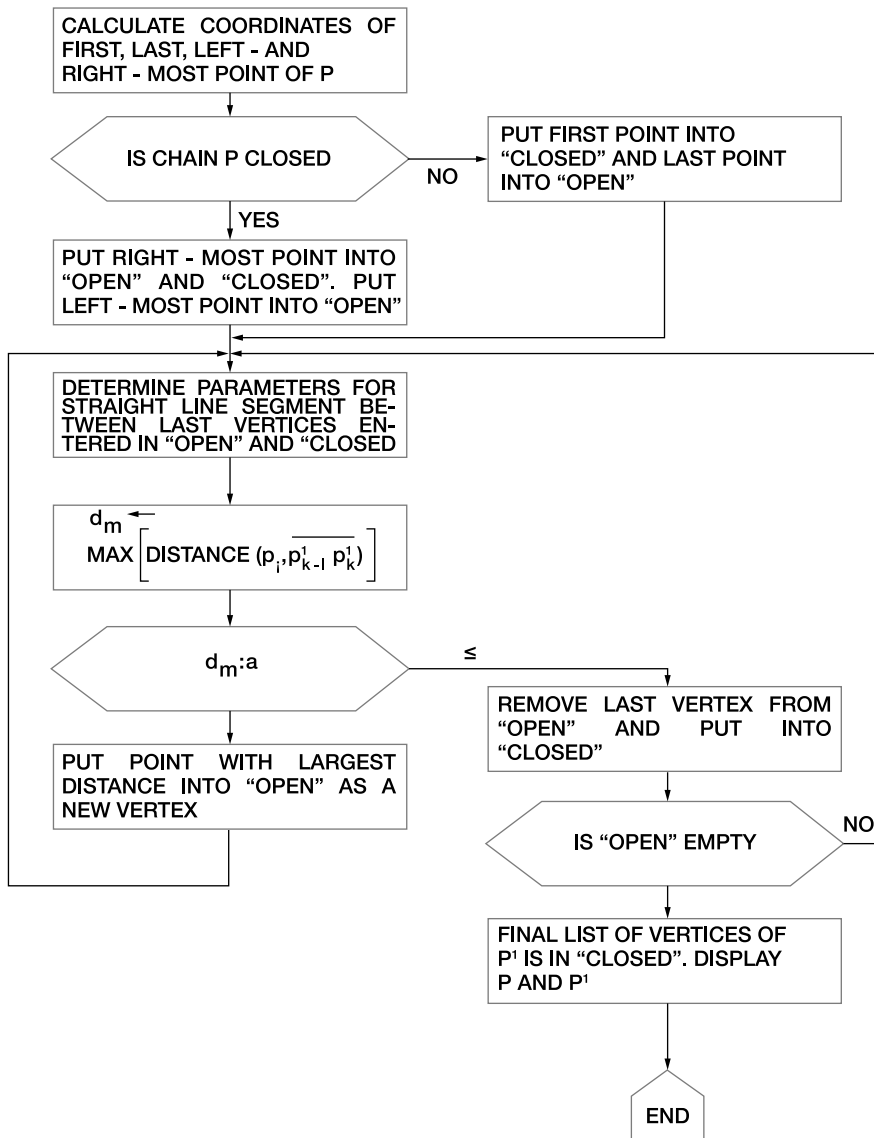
CALCULATE COORDINATES OF FIRST, LAST, LEFT - AND RIGHT - MOST POINT OF P

IS CHAIN P CLOSED

NO

PUT FIRST POINT INTO "CLOSED" AND LAST POINT INTO "OPEN"

YES

PUT RIGHT - MOST POINT INTO "OPEN" AND "CLOSED". PUT LEFT - MOST POINT INTO "OPEN"

DETERMINE PARAMETERS FOR STRAIGHT LINE SEGMENT BETWEEN LAST VERTICES ENTERED IN "OPEN" AND "CLOSED

$d_m \leftarrow$
MAX $\left[ \text{DISTANCE } (p_i, \overline{p^1_{k-l}\, p^1_k}) \right]$

$d_m$:a

≤

REMOVE LAST VERTEX FROM "OPEN" AND PUT INTO "CLOSED"

PUT POINT WITH LARGEST DISTANCE INTO "OPEN" AS A NEW VERTEX

IS "OPEN" EMPTY

NO

FINAL LIST OF VERTICES OF $P^1$ IS IN "CLOSED". DISPLAY P AND $P^1$

END